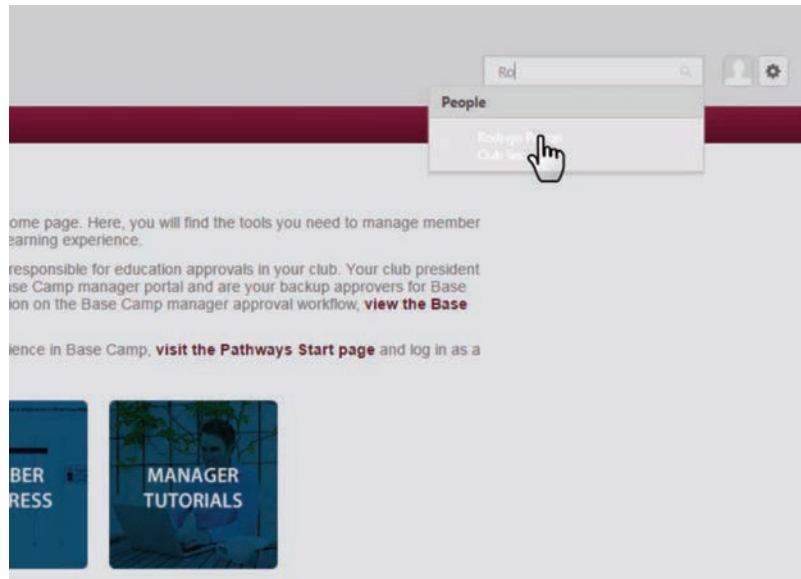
Ro

People

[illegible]
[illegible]

ome page. Here, you will find the tools you need to manage member earning experience.

responsible for education approvals in your club. Your club president se Camp manager portal and are your backup approvers for Base ion on the Base Camp manager approval workflow, **view the Base**

ience in Base Camp, **visit the Pathways Start page** and log in as a

BER
RESS

MANAGER
TUTORIALS